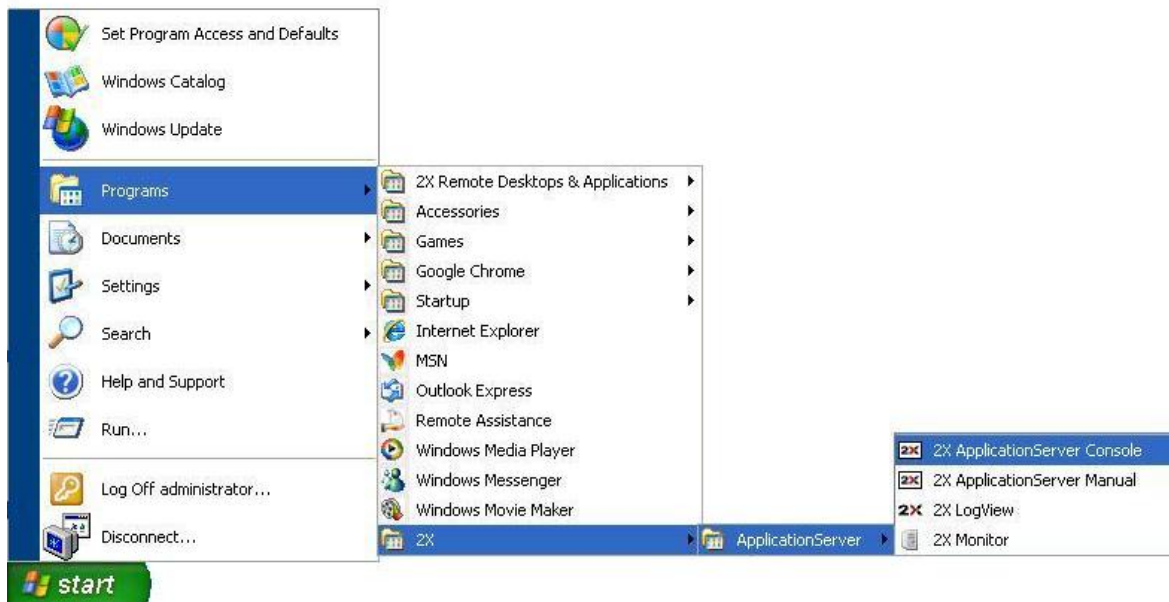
Set Program Access and Defaults
Windows Catalog
Windows Update
Programs
Documents
Settings
Search
Help and Support
Run...
Log Off administrator...
Disconnect...
start

2X Remote Desktops & Applications
Accessories
Games
Google Chrome
Startup
Internet Explorer
MSN
Outlook Express
Remote Assistance
Windows Media Player
Windows Messenger
Windows Movie Maker
2X

ApplicationServer

2X ApplicationServer Console
2X ApplicationServer Manual
2X LogView
2X Monitor